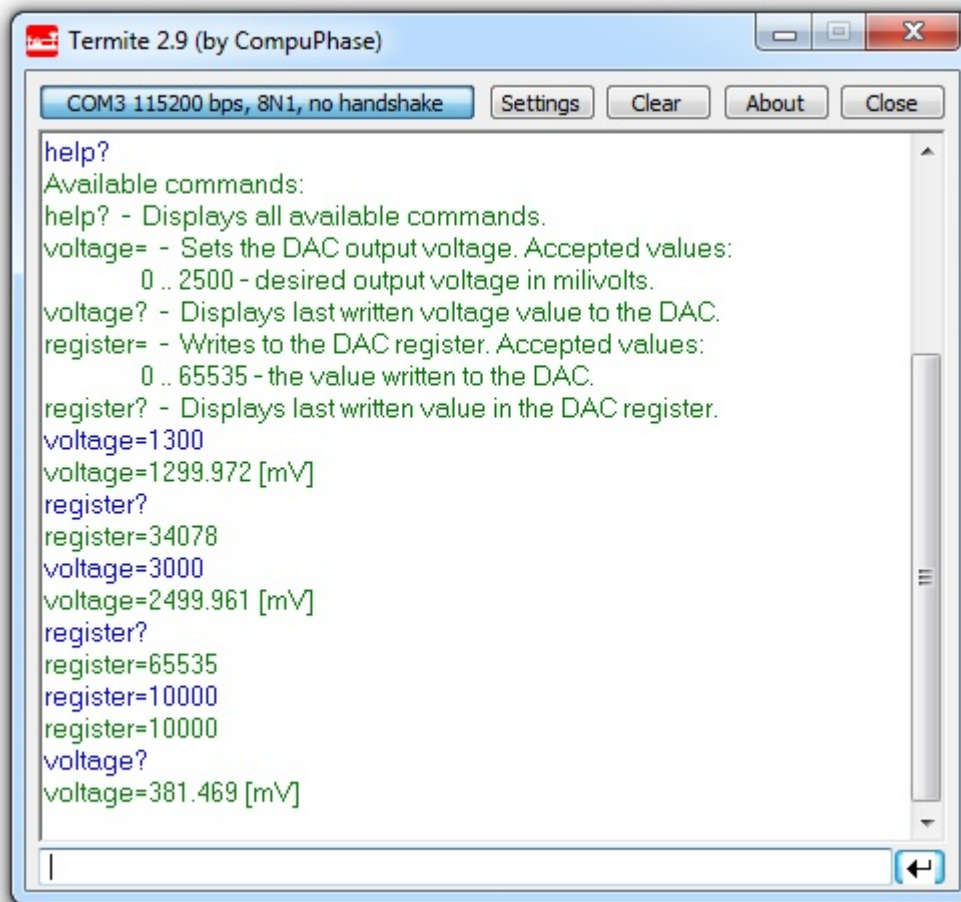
Termite 2.9 (by CompuPhase)

COM3 115200 bps, 8N1, no handshake
Settings
Clear
About
Close

help?
Available commands:
help? - Displays all available commands.
voltage= - Sets the DAC output voltage. Accepted values:
0 .. 2500 - desired output voltage in milivolts.
voltage? - Displays last written voltage value to the DAC.
register= - Writes to the DAC register. Accepted values:
0 .. 65535 - the value written to the DAC.
register? - Displays last written value in the DAC register.
voltage=1300
voltage=1299.972 [mV]
register?
register=34078
voltage=3000
voltage=2499.961 [mV]
register?
register=65535
register=10000
register=10000
voltage?
voltage=381.469 [mV]